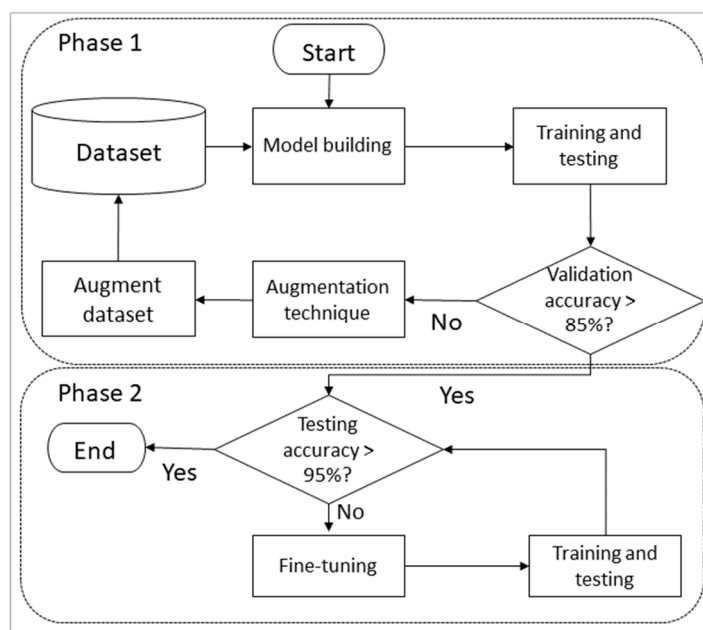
Phase 1

Start

Dataset

Model building

Training and testing

Validation accuracy > 85%?

No

Augmentation technique

Augment dataset

Phase 2

Yes

Testing accuracy > 95%?

End

Yes

No

Fine-tuning

Training and testing